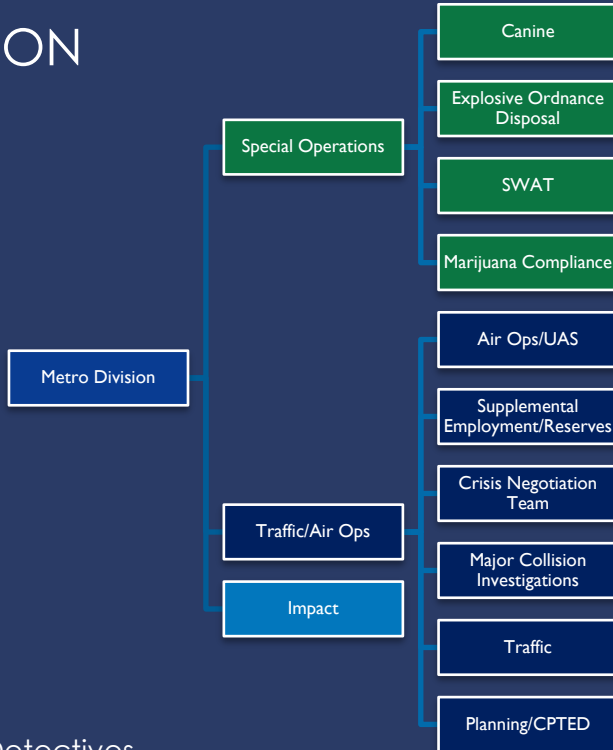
ON

Metro Division

Special Operations

Canine

Explosive Ordnance Disposal

SWAT

Marijuana Compliance

Traffic/Air Ops

Impact

Air Ops/UAS

Supplemental Employment/Reserves

Crisis Negotiation Team

Major Collision Investigations

Traffic

Planning/CPTED

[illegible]etectives